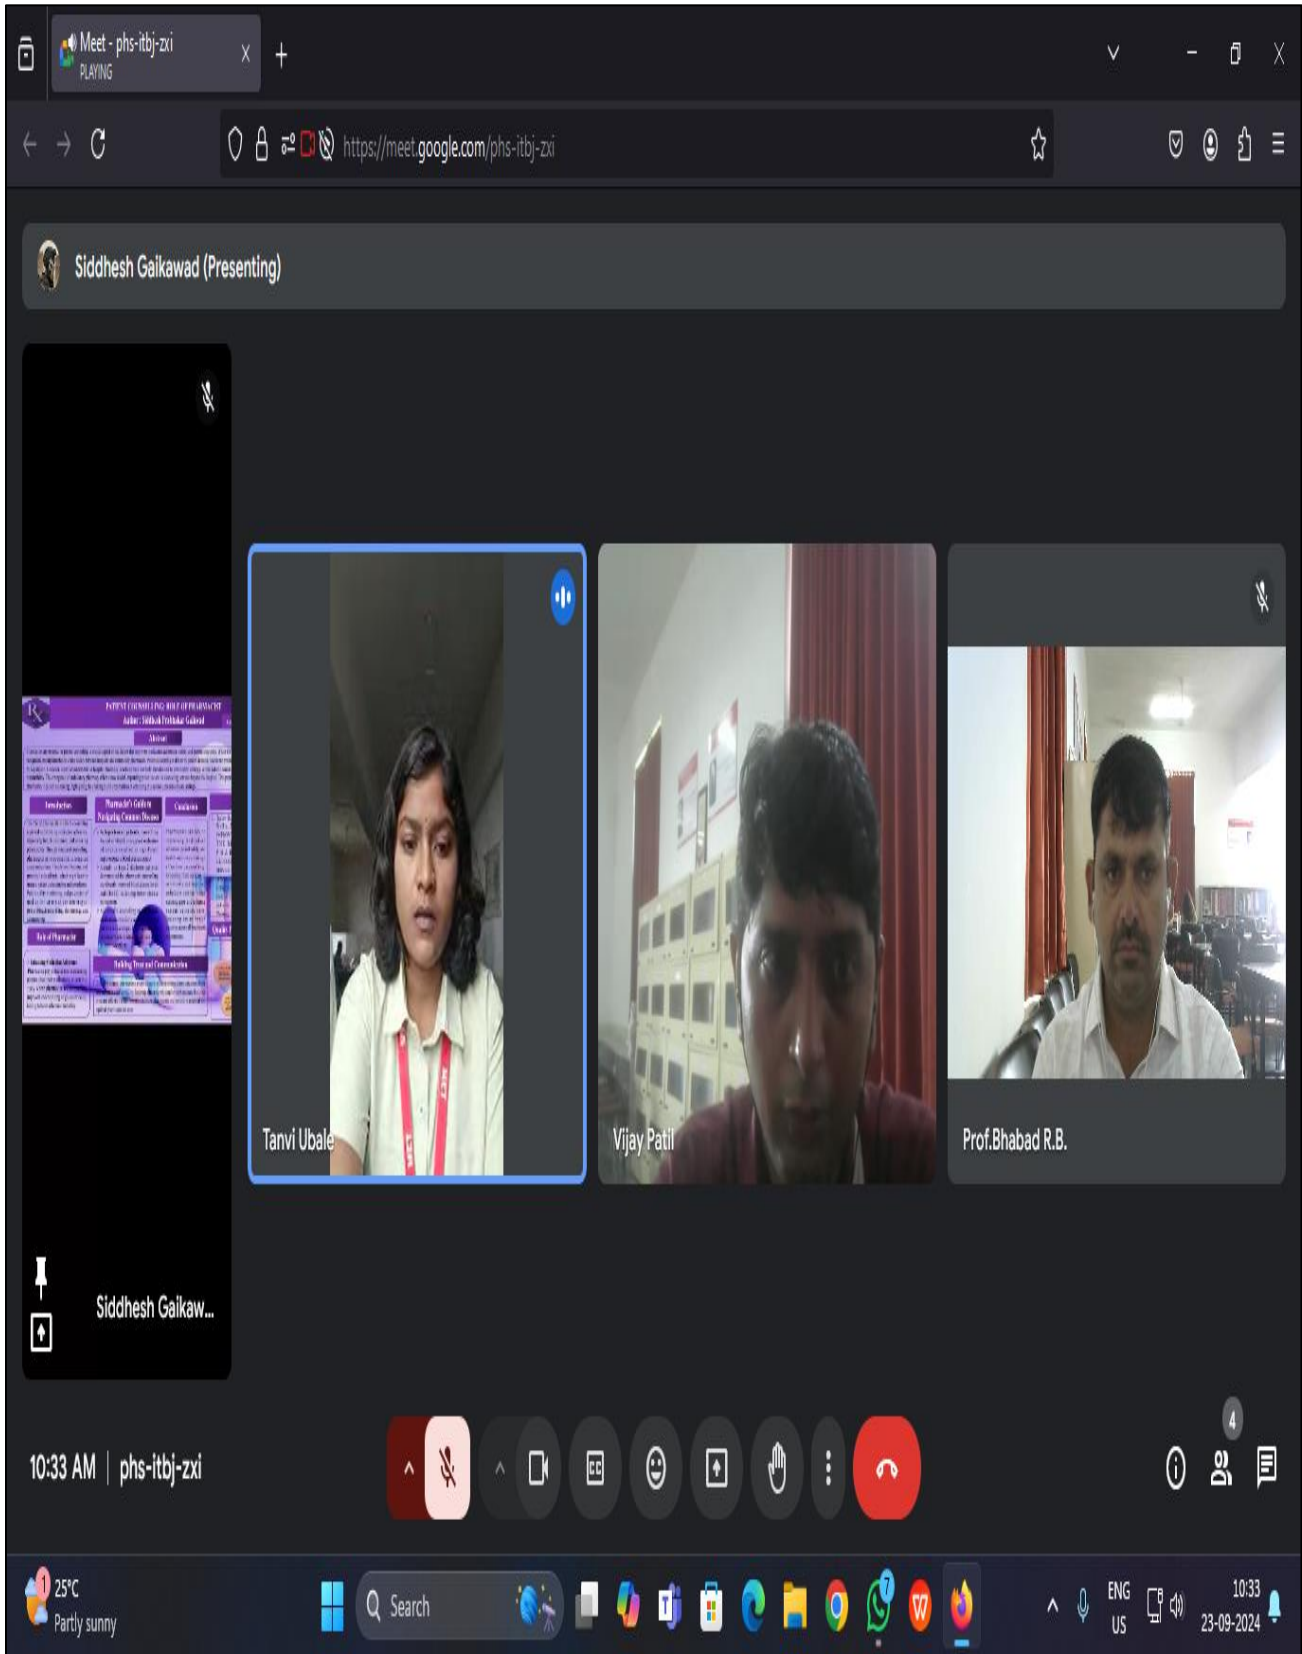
Meet - phs-itbj-zxi
PLAYING

https://meet.google.com/phs-itbj-zxi

Siddhesh Gaikawad (Presenting)

PATIENT COUNSELLING: ROLE OF PHARMACIST
Author: Siddhesh Prabhakar Gaikwad
Abstract
Introduction
Pharmacist's Guide to Navigating Common Diseases
Conclusion
Role of Pharmacist
Building Trust and Communication

Tanvi Ubale

Vijay Patil

Prof.Bhabad R.B.

Siddhesh Gaikaw...

10:33 AM | phs-itbj-zxi

4

25°C
Partly sunny

Search

ENG
US

10:33
23-09-2024